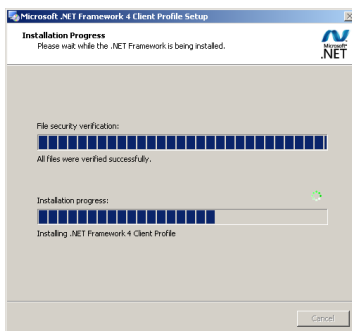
Microsoft .NET Framework 4 Client Profile Setup

Installation Progress
Please wait while the .NET Framework is being installed.

Microsoft .NET

File security verification:

All files were verified successfully.

Installation progress:

Installing .NET Framework 4 Client Profile

Cancel